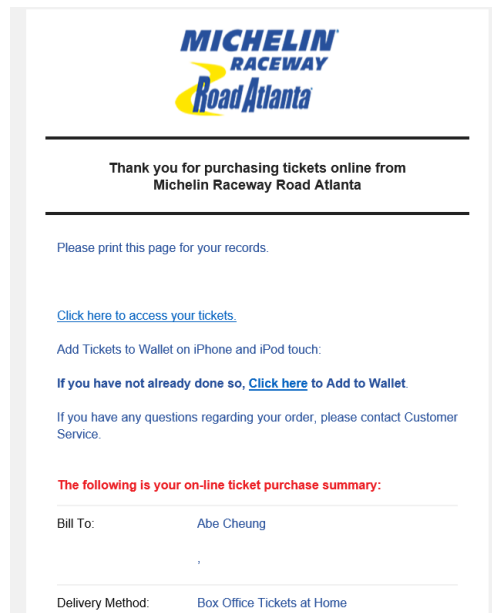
MICHELIN® RACEWAY Road Atlanta

Thank you for purchasing tickets online from Michelin Raceway Road Atlanta

Please print this page for your records.

Click here to access your tickets.

Add Tickets to Wallet on iPhone and iPod touch:

If you have not already done so, Click here to Add to Wallet.

If you have any questions regarding your order, please contact Customer Service.

The following is your on-line ticket purchase summary:

| | |
|---|---|
| Bill To: | Abe Cheung<br>, |
| Delivery Method: | Box Office Tickets at Home |